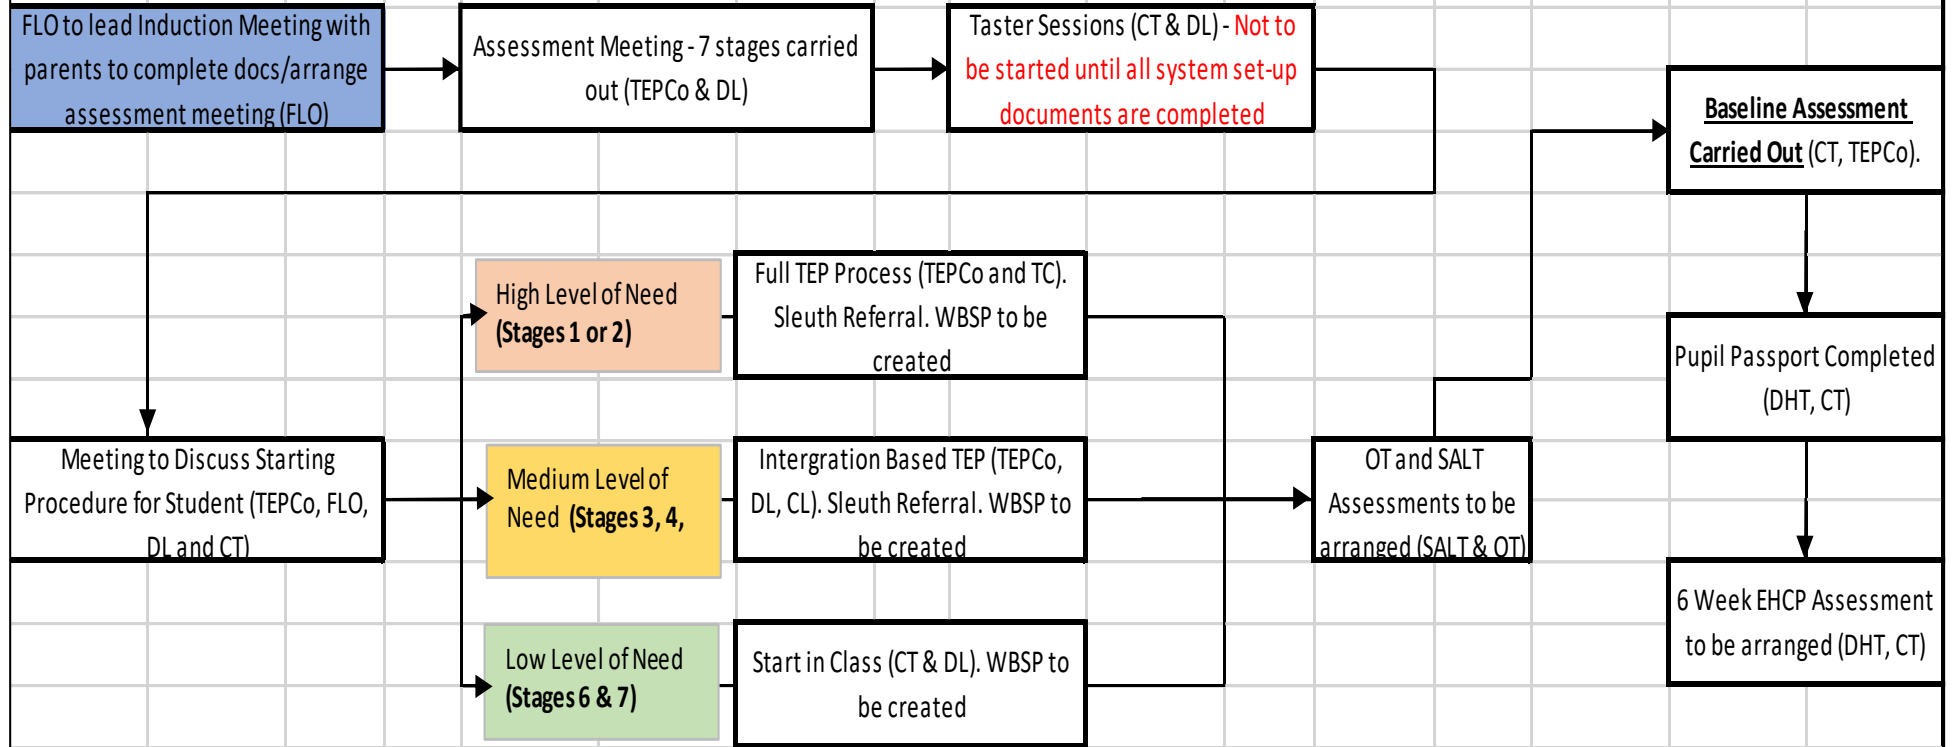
FLO to lead Induction Meeting with parents to complete docs/arrange assessment meeting (FLO)

Assessment Meeting - 7 stages carried out (TEPCo & DL)

Taster Sessions (CT & DL) - Not to be started until all system set-up documents are completed

Baseline Assessment Carried Out (CT, TEPCo).

High Level of Need (Stages 1 or 2)

Full TEP Process (TEPCo and TC). Sleuth Referral. WBSP to be created

Pupil Passport Completed (DHT, CT)

Meeting to Discuss Starting Procedure for Student (TEPCo, FLO, DL and CT)

Medium Level of Need (Stages 3, 4,

Intergration Based TEP (TEPCo, DL, CL). Sleuth Referral. WBSP to be created

OT and SALT Assessments to be arranged (SALT & OT)

6 Week EHCP Assessment to be arranged (DHT, CT)

Low Level of Need (Stages 6 & 7)

Start in Class (CT & DL). WBSP to be created